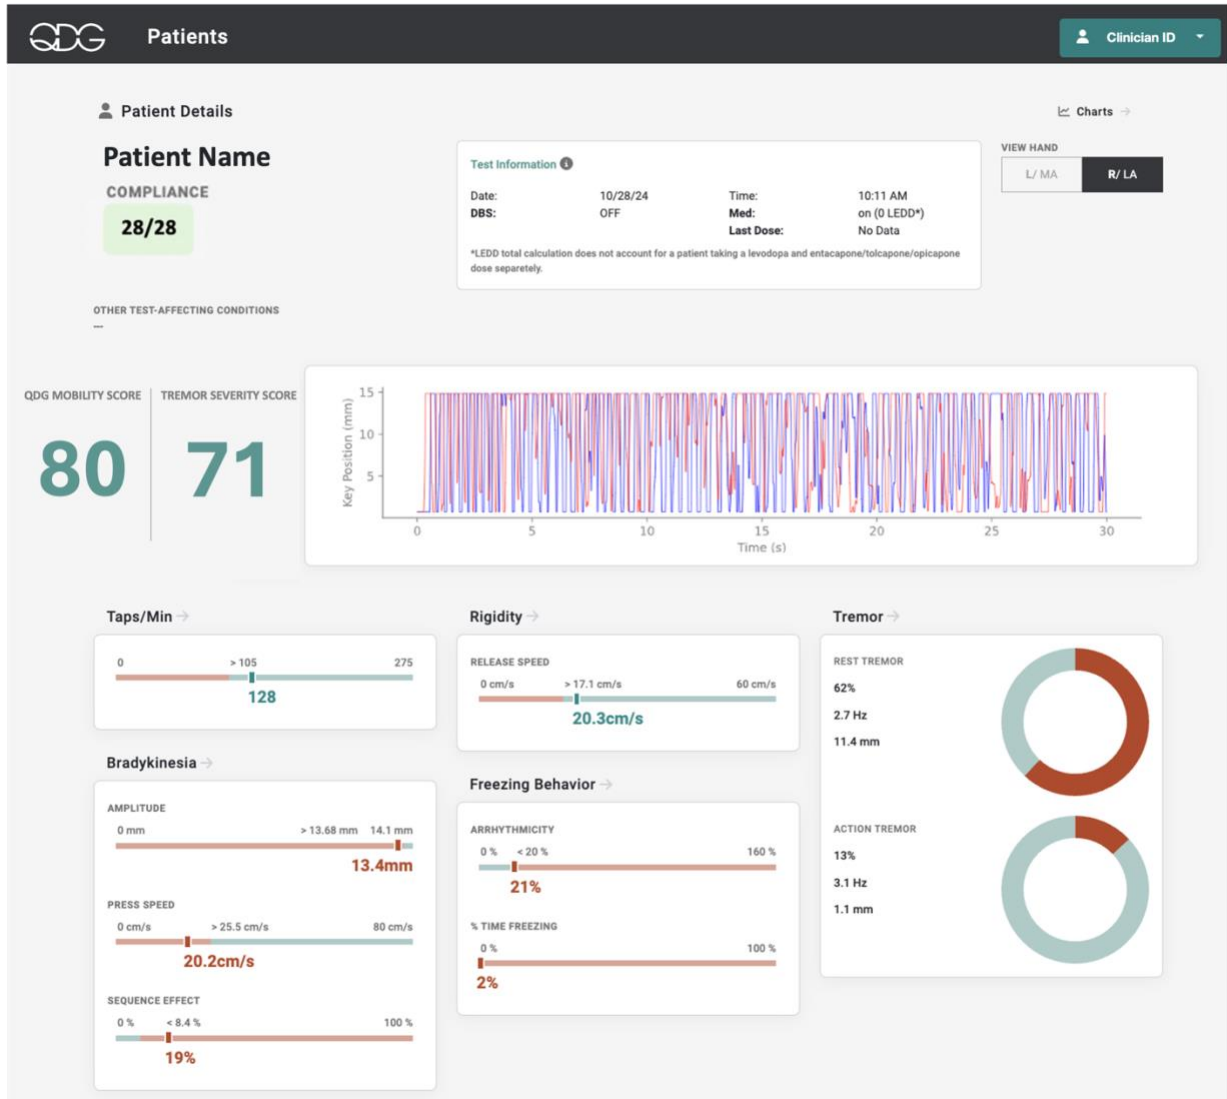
QDG Patients

Clinician ID

Patient Details

Charts →

Patient Name

COMPLIANCE

28/28

Test Information

| Date: | 10/28/24 | Time: | 10:11 AM |
|---|---|---|---|
| DBS: | OFF | Med: | on (0 LEDD*) |
| | | Last Dose: | No Data |

*LEDD total calculation does not account for a patient taking a levodopa and entacapone/tolcapone/opicapone dose separetely.

VIEW HAND

L/ MA

R/ LA

OTHER TEST-AFFECTING CONDITIONS

—

QDG MOBILITY SCORE

80

TREMOR SEVERITY SCORE

71

15
10
5
Key Position (mm)
0 5 10 15 20 25 30
Time (s)

Taps/Min →

0 > 105 275

128

Rigidity →

RELEASE SPEED

0 cm/s > 17.1 cm/s 60 cm/s

20.3cm/s

Tremor →

REST TREMOR

62%

2.7 Hz

11.4 mm

ACTION TREMOR

13%

3.1 Hz

1.1 mm

Bradykinesia →

AMPLITUDE

0 mm > 13.68 mm 14.1 mm

13.4mm

PRESS SPEED

0 cm/s > 25.5 cm/s 80 cm/s

20.2cm/s

SEQUENCE EFFECT

0 % < 8.4 % 100 %

19%

Freezing Behavior →

ARRHYTHMICITY

0 % < 20 % 160 %

21%

% TIME FREEZING

0 % 100 %

2%